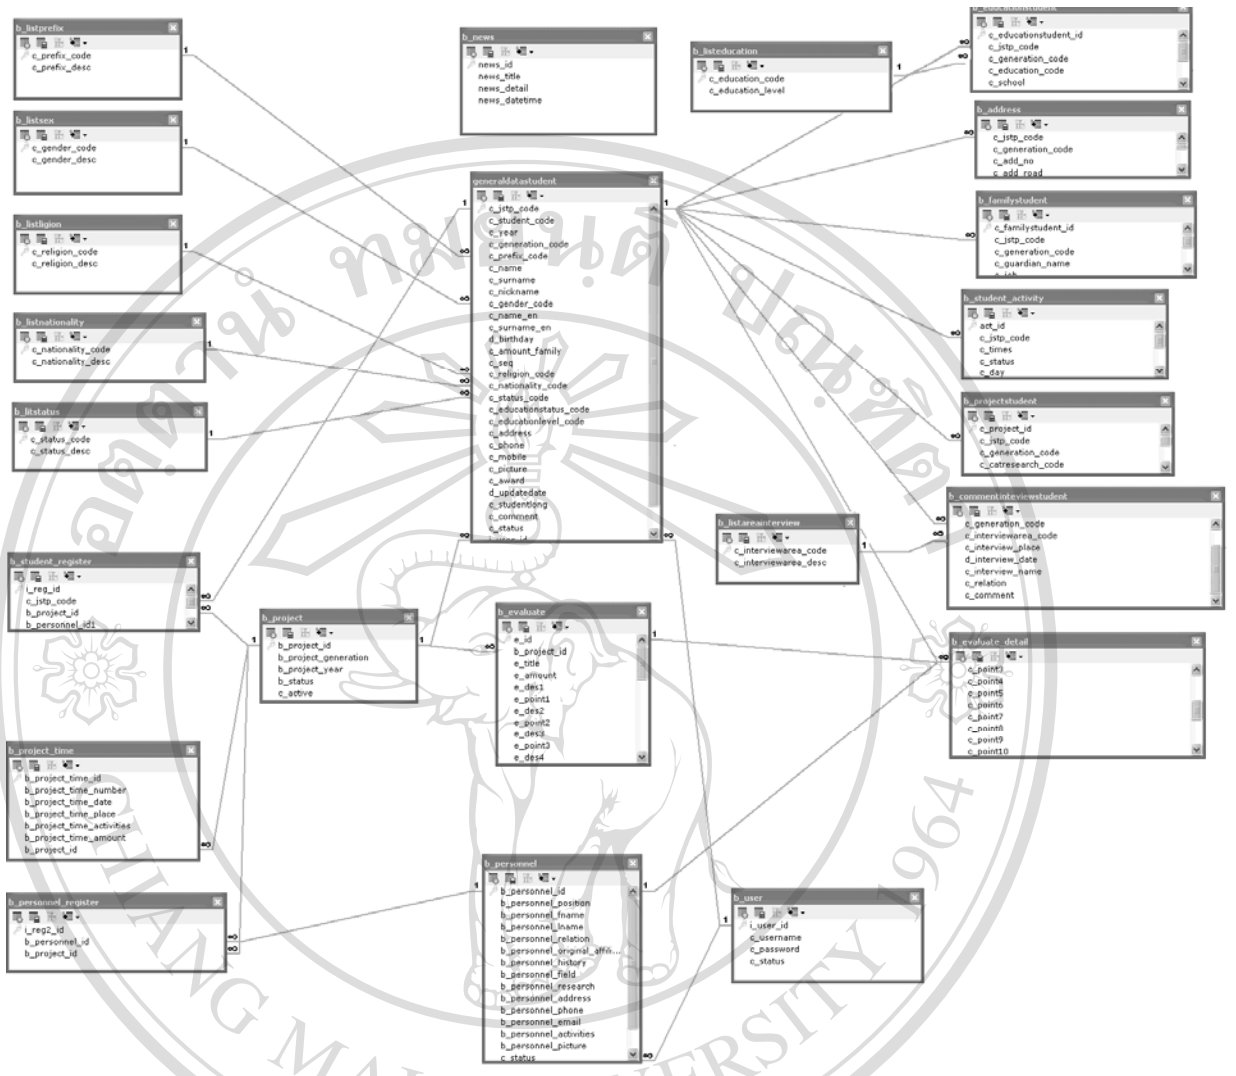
b_listprefix
c_prefix_code
c_prefix_desc

b_news
news_id
news_title
news_detail
news_datetime

b_listeducation
c_education_code
c_education_level

b_educationstudent
c_educationstudent_id
c_jstp_code
c_generation_code
c_education_code
c_school

b_listsex
c_gender_code
c_gender_desc

b_address
c_jstp_code
c_generation_code
c_add_no
c_add_road

generaldatastudent
c_jstp_code
c_student_code
c_year
c_generation_code
c_prefix_code
c_name
c_surname
c_nickname
c_gender_code
c_name_en
c_surname_en
d_birthday
c_amount_family
c_seq
c_religion_code
c_nationality_code
c_status_code
c_educationstatus_code
c_educationlevel_code
c_address
c_phone
c_mobile
c_picture
c_award
d_updatedate
c_studentlong
c_comment
c_status

b_familystudent
c_familystudent_id
c_jstp_code
c_generation_code
c_guardian_name

b_listligion
c_religion_code
c_religion_desc

b_student_activity
act_id
c_jstp_code
c_times
c_status
c_day

b_listnationality
c_nationality_code
c_nationality_desc

b_litstatus
c_status_code
c_status_desc

b_projectstudent
c_project_id
c_jstp_code
c_generation_code
c_catresearch_code

b_commentinterviewstudent
c_generation_code
c_interviewarea_code
c_interview_place
d_interview_date
c_interview_name
c_relation
c_comment

b_listareainterview
c_interviewarea_code
c_interviewarea_desc

b_student_register
i_reg_id
c_jstp_code
b_project_id
b_personnel_id1

b_project
b_project_id
b_project_generation
b_project_year
b_status
c_active

b_evaluate
e_id
b_project_id
e_title
e_amount
e_des1
e_point1
e_des2
e_point2
e_des3
e_point3
e_des4

b_evaluate_detail
c_point3
c_point4
c_point5
c_point6
c_point7
c_point8
c_point9
c_point10

b_project_time
b_project_time_id
b_project_time_number
b_project_time_date
b_project_time_place
b_project_time_activities
b_project_time_amount
b_project_id

b_personnel
b_personnel_id
b_personnel_position
b_personnel_fname
b_personnel_lname
b_personnel_relation
b_personnel_original_affil...
b_personnel_history
b_personnel_field
b_personnel_research
b_personnel_address
b_personnel_phone
b_personnel_email
b_personnel_activities
b_personnel_picture
c_status

b_user
i_user_id
c_username
c_password
c_status

b_personnel_register
i_reg2_id
b_personnel_id
b_project_id

CHIANG MAI UNIVERSITY 1964